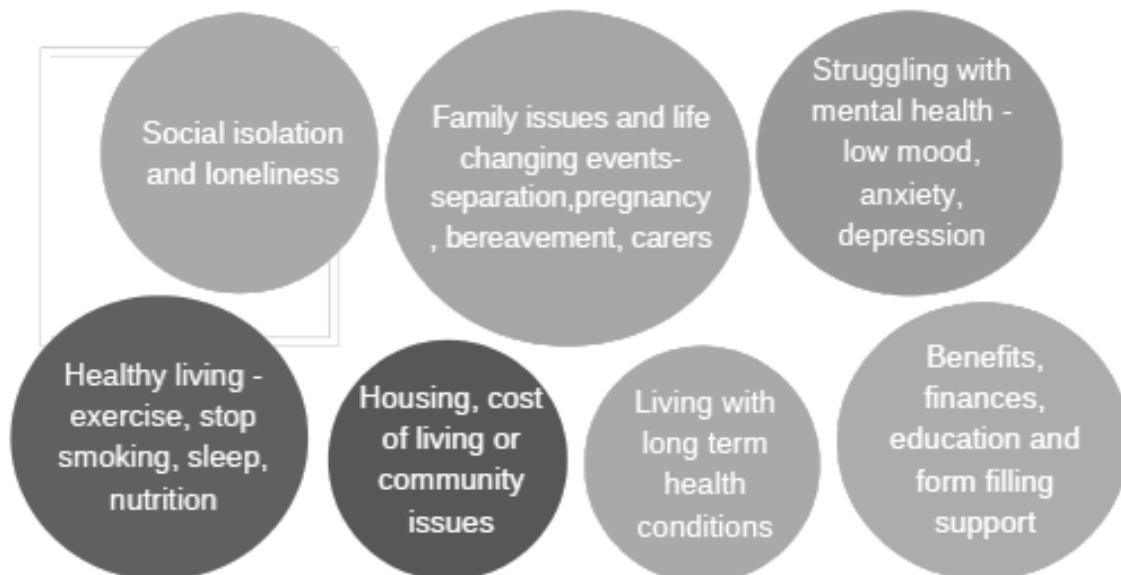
Social isolation and loneliness

Family issues and life changing events- separation,pregnancy , bereavement, carers

Struggling with mental health - low mood, anxiety, depression

Healthy living - exercise, stop smoking, sleep, nutrition

Housing, cost of living or community issues

Living with long term health conditions

Benefits, finances, education and form filling support